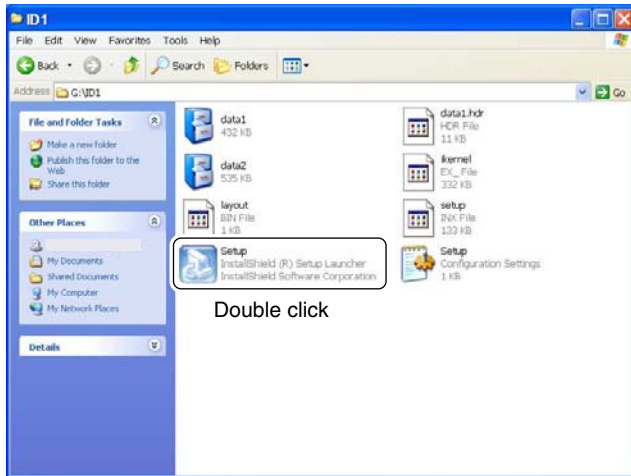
ID1

File Edit View Favorites Tools Help

Back Search Folders

Address G:\ID1

Go

File and Folder Tasks

Make a new folder

Publish this folder to the Web

Share this folder

Other Places

My Documents

Shared Documents

My Computer

My Network Places

Details

data1
432 KB

data2
535 KB

layout
BIN File
1 KB

Setup
InstallShield (R) Setup Launcher
InstallShield Software Corporation

data1.hdr
HDR File
11 KB

ikernel
EX_ File
332 KB

setup
INX File
133 KB

Setup
Configuration Settings
1 KB

Double click